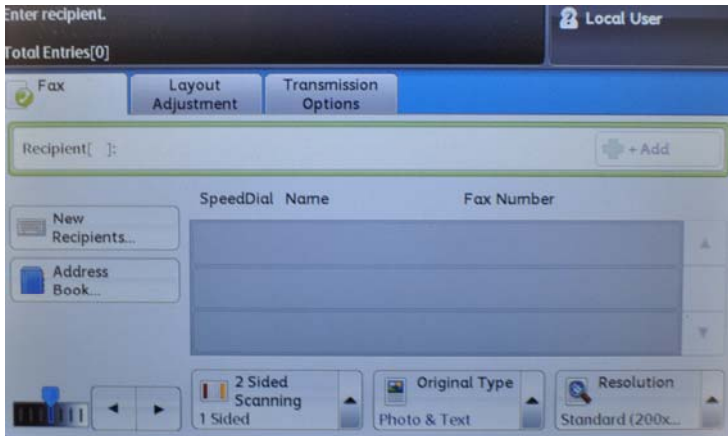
Enter recipient.
Total Entries[0]
Local User
Fax
Layout Adjustment
Transmission Options
Recipient[ ]:
+ Add
SpeedDial Name
Fax Number
New Recipients...
Address Book...
2 Sided Scanning
1 Sided
Original Type
Photo & Text
Resolution
Standard (200x...